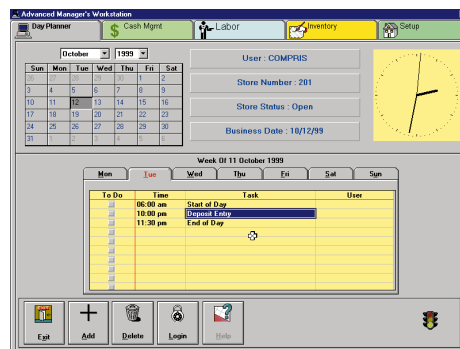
Advanced Manager's Workstation

Day Planner | Cash Mgmt | Labor | Inventory | Setup

October 1999

| Sun | Mon | Tue | Wed | Thu | Fri | Sat |
|---|---|---|---|---|---|---|
| 26 | 27 | 28 | 29 | 30 | 1 | 2 |
| 3 | 4 | 5 | 6 | 7 | 8 | 9 |
| 10 | 11 | 12 | 13 | 14 | 15 | 16 |
| 17 | 18 | 19 | 20 | 21 | 22 | 23 |
| 24 | 25 | 26 | 27 | 28 | 29 | 30 |
| 31 | 1 | 2 | 3 | 4 | 5 | 6 |

User : COMPRIS

Store Number : 201

Store Status : Open

Business Date : 10/12/99

Week Of 11 October 1999

Mon | Tue | Wed | Thu | Fri | Sat | Sun

| To Do | Time | Task | User |
|---|---|---|---|
| | 06:00 am | Start of Day | |
| | 10:00 pm | Deposit Entry | |
| | 11:30 pm | End of Day | |

Exit | Add | Delete | Login | Help